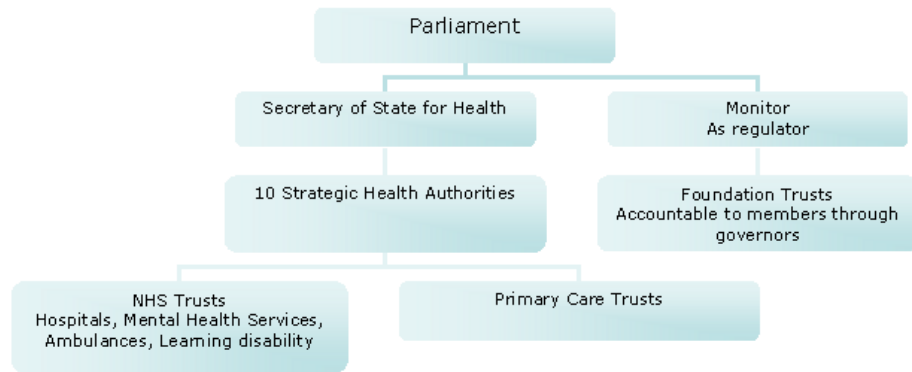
Parliament

Secretary of State for Health

Monitor
As regulator

10 Strategic Health Authorities

Foundation Trusts
Accountable to members through governors

NHS Trusts
Hospitals, Mental Health Services, Ambulances, Learning disability

Primary Care Trusts